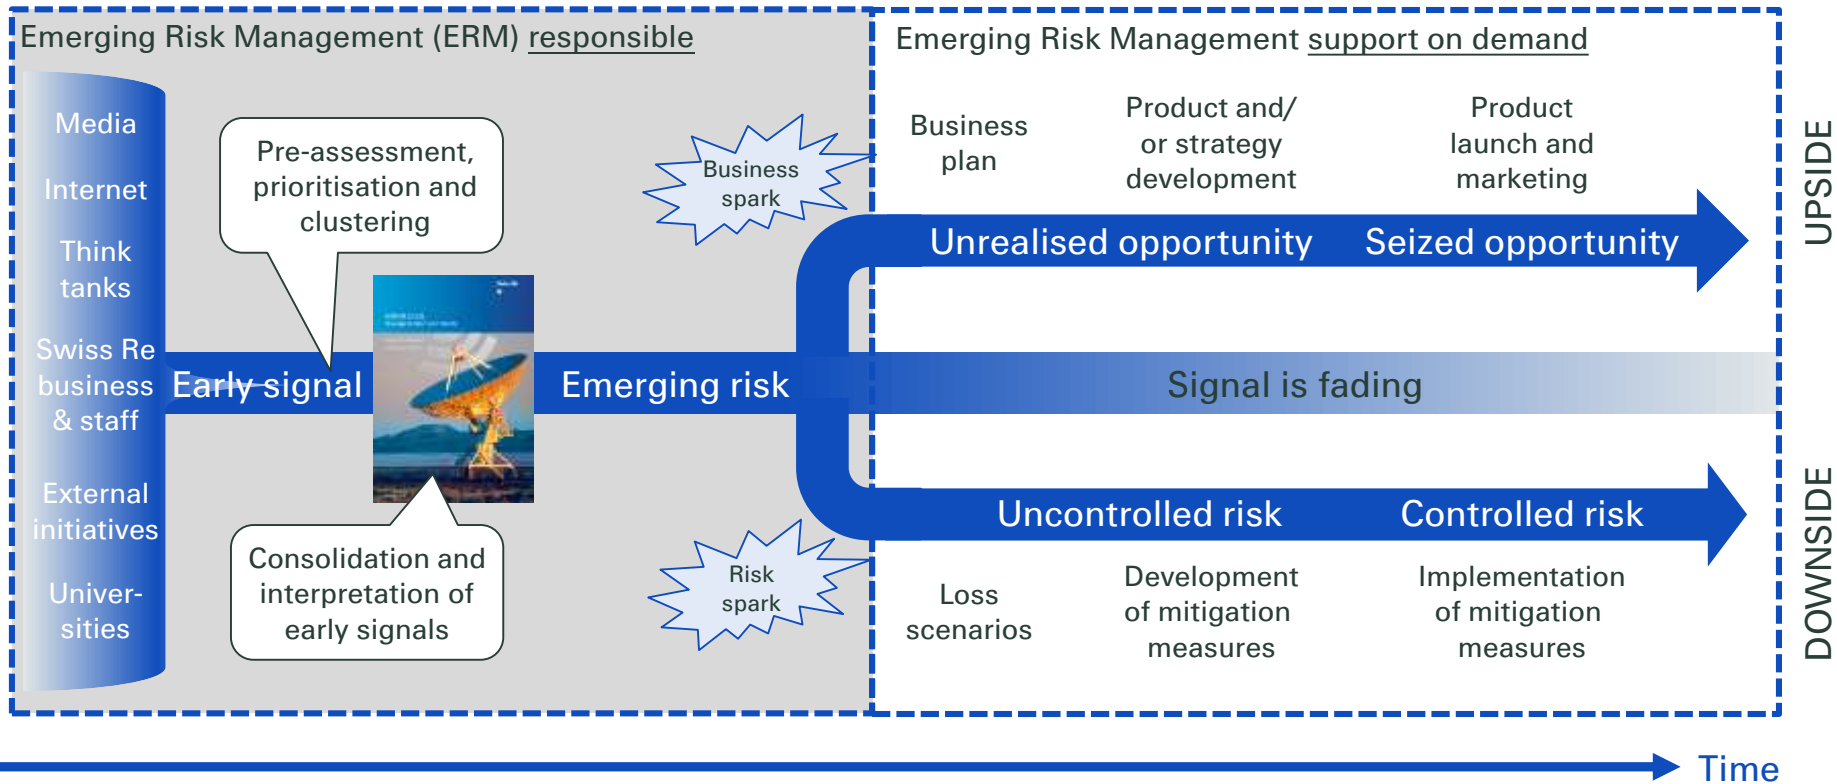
Emerging Risk Management (ERM) responsible

Emerging Risk Management support on demand

Media

Internet

Think tanks

Swiss Re business & staff

External initiatives

Universities

Pre-assessment, prioritisation and clustering

Consolidation and interpretation of early signals

Early signal

Emerging risk

Business spark

Risk spark

Business plan

Product and/ or strategy development

Product launch and marketing

Unrealised opportunity

Seized opportunity

Signal is fading

Uncontrolled risk

Controlled risk

Loss scenarios

Development of mitigation measures

Implementation of mitigation measures

UPSIDE

DOWNSIDE

Time